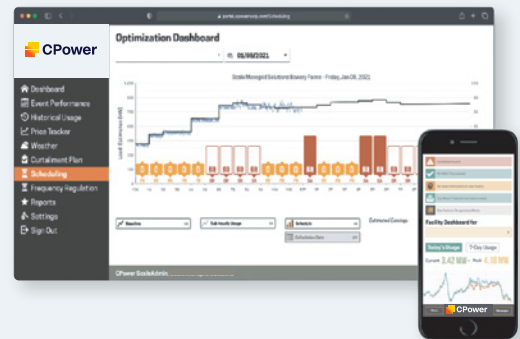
portal.cpowercorp.com/Scheduling

CPower

Optimization Dashboard

01/08/2021

Scale Managed Solutions Brewery Farms - Friday, Jan 08, 2021

Dashboard
Event Performance
Historical Usage
Price Tracker
Weather
Curtailment Plan
Scheduling
Frequency Regulation
Reports
Settings
Sign Out

Baseline
Sub-hourly Usage
Schedule
Estimated Savings
Schedule Rate

CPower ScaleAdmin

Facility Dashboard for

Today's Usage
7-Day Usage

Current 3.42 MW
Peak 4.18 MW

CPower